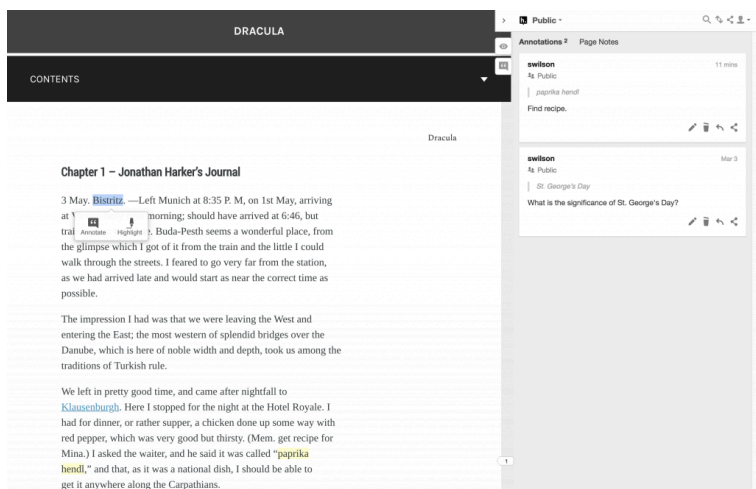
DRACULA

CONTENTS

Dracula

Chapter 1 – Jonathan Harker's Journal

3 May. Bistritz. —Left Munich at 8:35 P. M, on 1st May, arriving at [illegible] morning; should have arrived at 6:46, but trai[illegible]. Buda-Pesth seems a wonderful place, from the glimpse which I got of it from the train and the little I could walk through the streets. I feared to go very far from the station, as we had arrived late and would start as near the correct time as possible.

Annotate Highlight

The impression I had was that we were leaving the West and entering the East; the most western of splendid bridges over the Danube, which is here of noble width and depth, took us among the traditions of Turkish rule.

We left in pretty good time, and came after nightfall to Klausenburgh. Here I stopped for the night at the Hotel Royale. I had for dinner, or rather supper, a chicken done up some way with red pepper, which was very good but thirsty. (Mem. get recipe for Mina.) I asked the waiter, and he said it was called "paprika hendl," and that, as it was a national dish, I should be able to get it anywhere along the Carpathians.

1

Public

Annotations 2 Page Notes

swilson
11 mins
Public
paprika hendl
Find recipe.

swilson
Mar 3
Public
St. George's Day
What is the significance of St. George's Day?